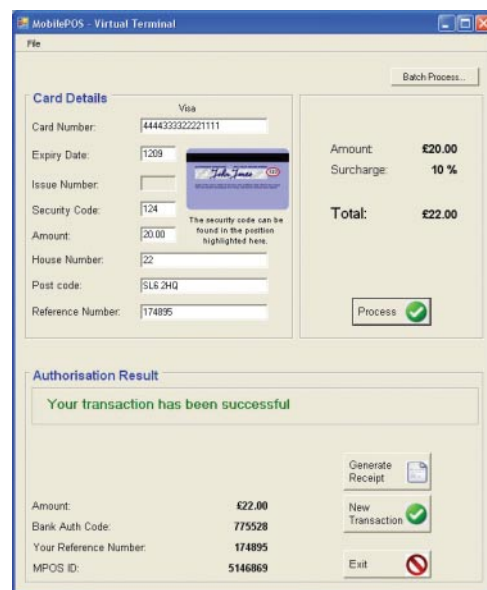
MobilePOS - Virtual Terminal

File

Batch Process...

Card Details

Visa

Card Number: 4444333322221111

Expiry Date: 1209

Issue Number:

Security Code: 124

Amount: 20.00

House Number: 22

Post code: SL6 2HQ

Reference Number: 174895

John Jones 123

The security code can be found in the position highlighted here.

Amount: £20.00

Surcharge: 10 %

Total: £22.00

Process

Authorisation Result

Your transaction has been successful

Generate Receipt

Amount: £22.00

Bank Auth Code: 775528

Your Reference Number: 174895

MPOS ID: 5146869

New Transaction

Exit